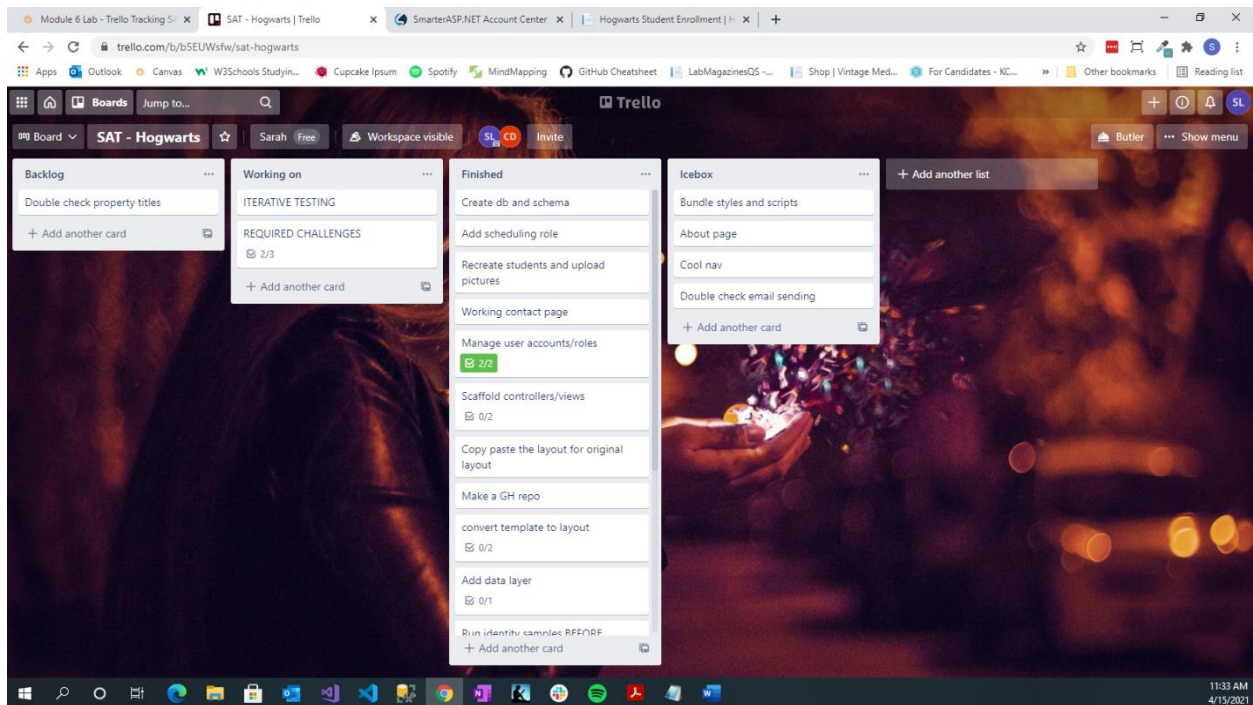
Module 6 Lab - Trello Tracking S ×
SAT - Hogwarts | Trello ×
SmarterASP.NET Account Center ×
Hogwarts Student Enrollment | H ×
+

trello.com/b/b5EUWsfw/sat-hogwarts

Apps Outlook Canvas W3Schools Studyin... Cupcake Ipsum Spotify MindMapping GitHub Cheatsheet LabMagazinesQS -... Shop | Vintage Med... For Candidates - KC... » Other bookmarks Reading list

Boards Jump to...
Trello
SL

Board SAT - Hogwarts Sarah Free Workspace visible SL CD Invite
Butler ··· Show menu

Backlog ···
Double check property titles
+ Add another card

Working on ···
ITERATIVE TESTING
REQUIRED CHALLENGES
2/3
+ Add another card

Finished ···
Create db and schema
Add scheduling role
Recreate students and upload pictures
Working contact page
Manage user accounts/roles
2/2
Scaffold controllers/views
0/2
Copy paste the layout for original layout
Make a GH repo
convert template to layout
0/2
Add data layer
0/1
Run identity samples BEFORE
+ Add another card

Icebox ···
Bundle styles and scripts
About page
Cool nav
Double check email sending
+ Add another card

+ Add another list

11:33 AM
4/15/2021